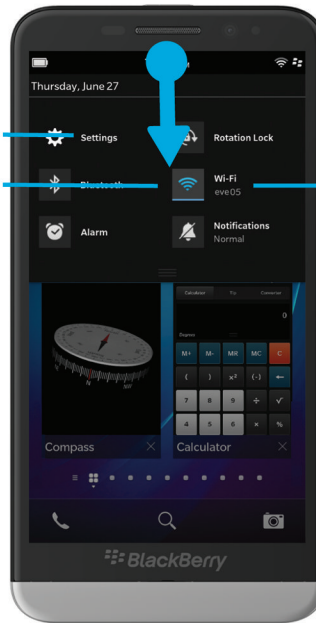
Thursday, June 27

Settings

Rotation Lock

Bluetooth

Wi-Fi
eve05

Alarm

Notifications
Normal

Calculator

Degrees

M+ M- MR MC C

( ) $x^2$ (-)

7 8 9 ÷ √

4 5 6 × %

Compass

Calculator

BlackBerry